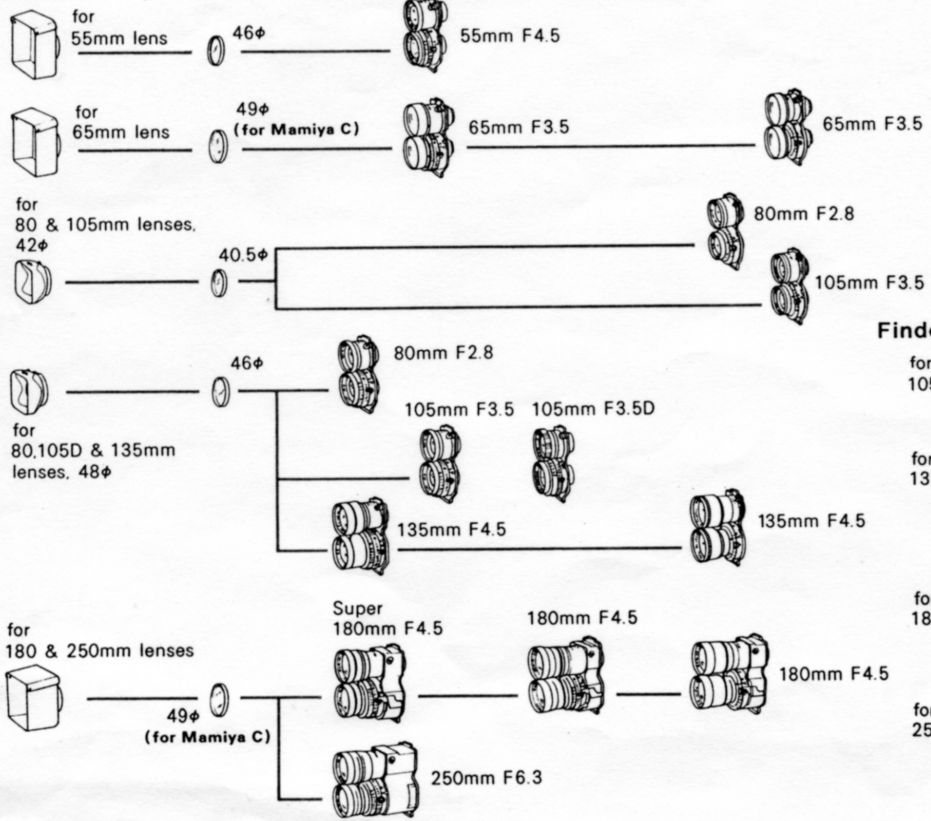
for 55mm lens

46φ

55mm F4.5

for 65mm lens

49φ (for Mamiya C)

65mm F3.5

65mm F3.5

for 80 & 105mm lenses, 42φ

40.5φ

80mm F2.8

105mm F3.5

Finde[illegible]

for 105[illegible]

46φ

80mm F2.8

105mm F3.5

105mm F3.5D

for 80,105D & 135mm lenses, 48φ

for 13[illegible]

135mm F4.5

135mm F4.5

for 18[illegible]

for 180 & 250mm lenses

Super 180mm F4.5

180mm F4.5

180mm F4.5

49φ (for Mamiya C)

for 25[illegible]

250mm F6.3